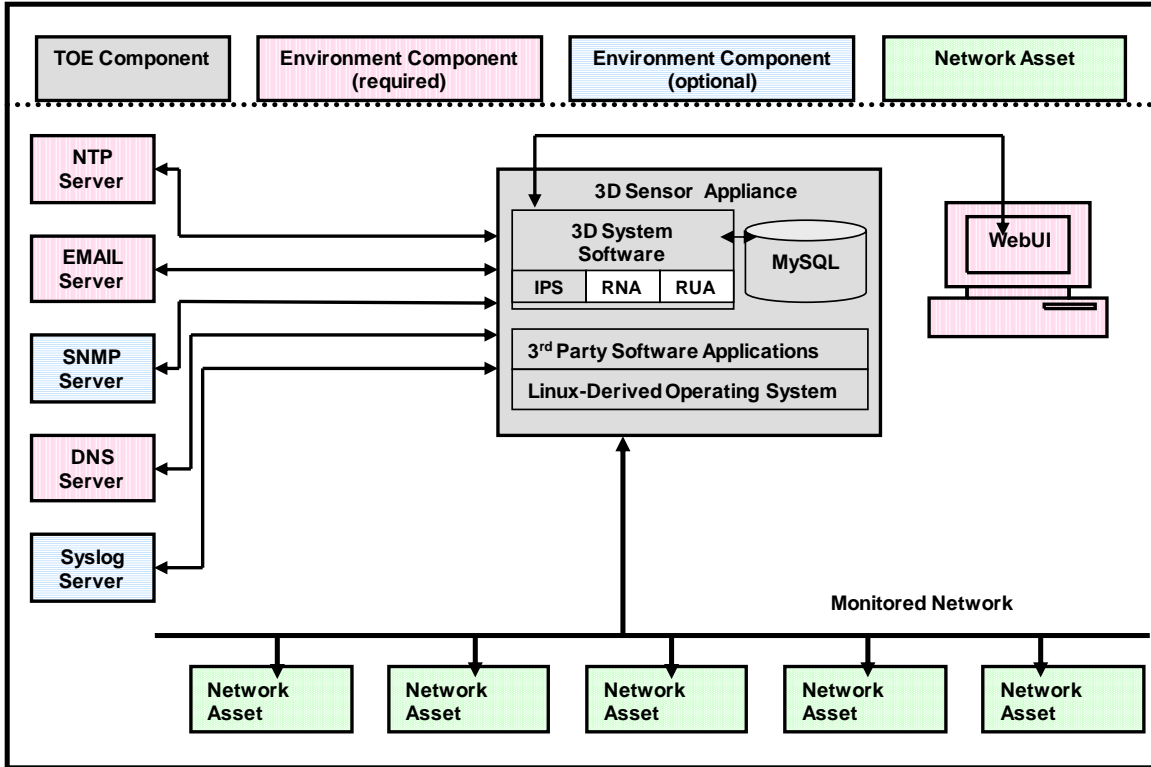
TOE Component

Environment Component (required)

Environment Component (optional)

Network Asset

NTP Server

EMAIL Server

SNMP Server

DNS Server

Syslog Server

3D Sensor Appliance

3D System Software

IPS | RNA | RUA

MySQL

3$^{rd}$ Party Software Applications

Linux-Derived Operating System

WebUI

Monitored Network

Network Asset

Network Asset

Network Asset

Network Asset

Network Asset